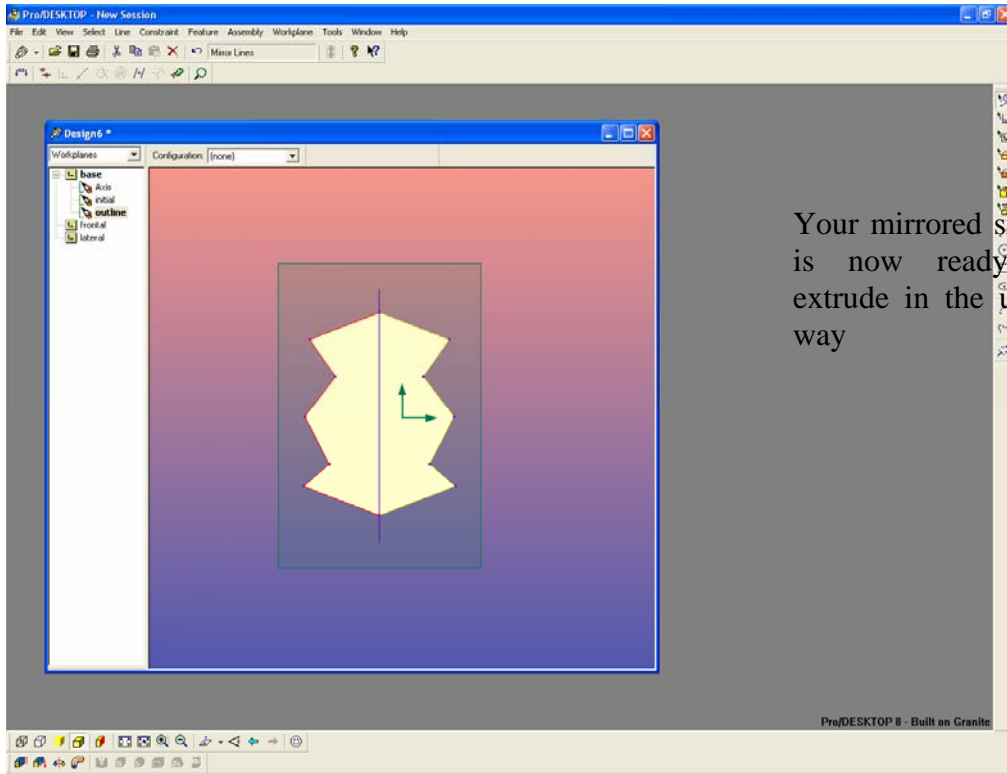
Pro/DESKTOP - New Session

File Edit View Select Line Constraint Feature Assembly Workplane Tools Window Help

Mirror Lines

Design6 *

Workplanes

Configuration: [none]

base
Axis
initial
outline
frontal
lateral

Your mirrored s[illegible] is now ready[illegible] extrude in the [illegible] way

Pro/DESKTOP 8 - Built on Granite